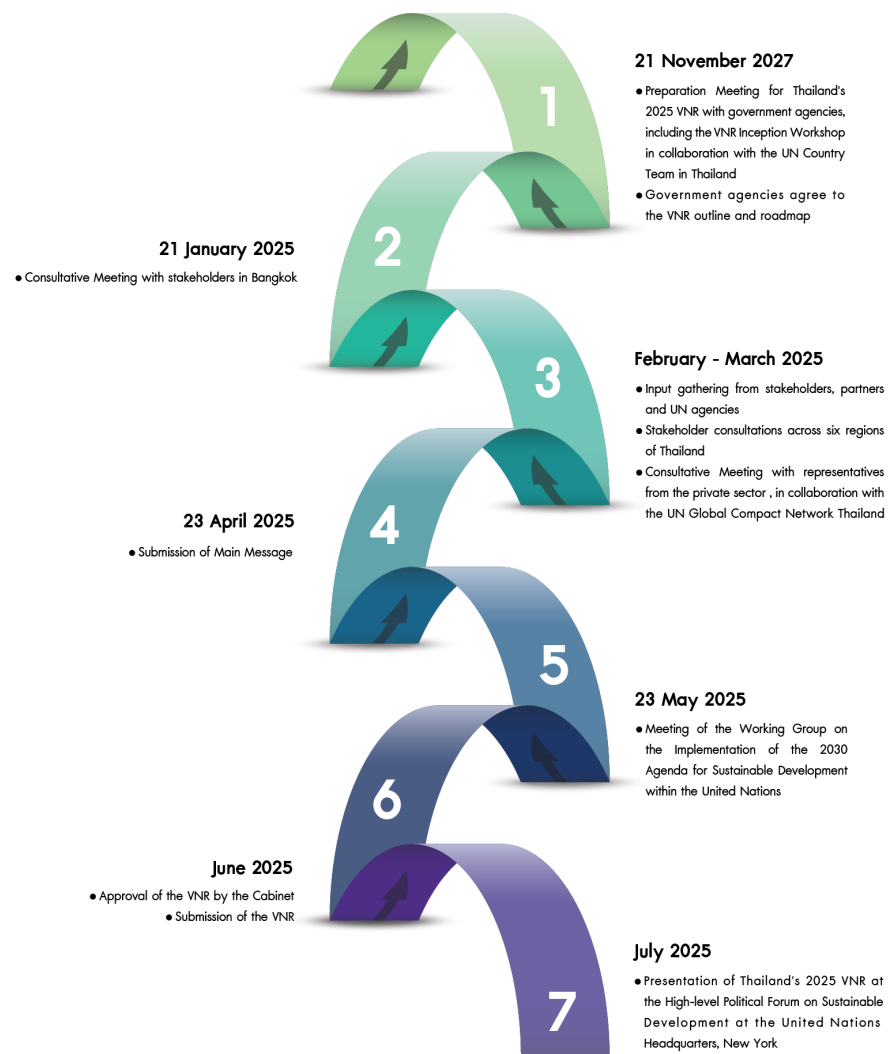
1

21 November 2027

- Preparation Meeting for Thailand's 2025 VNR with government agencies, including the VNR Inception Workshop in collaboration with the UN Country Team in Thailand
- Government agencies agree to the VNR outline and roadmap

2

21 January 2025

- Consultative Meeting with stakeholders in Bangkok

3

February - March 2025

- Input gathering from stakeholders, partners and UN agencies
- Stakeholder consultations across six regions of Thailand
- Consultative Meeting with representatives from the private sector , in collaboration with the UN Global Compact Network Thailand

4

23 April 2025

- Submission of Main Message

5

23 May 2025

- Meeting of the Working Group on the Implementation of the 2030 Agenda for Sustainable Development within the United Nations

6

June 2025

- Approval of the VNR by the Cabinet
- Submission of the VNR

7

July 2025

- Presentation of Thailand's 2025 VNR at the High-level Political Forum on Sustainable Development at the United Nations Headquarters, New York